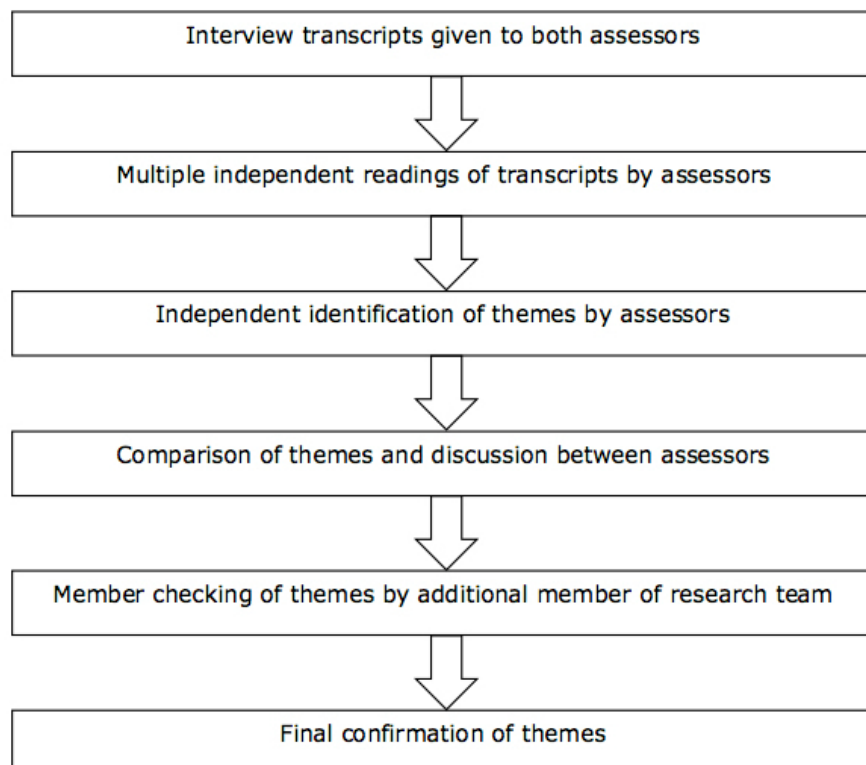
Interview transcripts given to both assessors

Multiple independent readings of transcripts by assessors

Independent identification of themes by assessors

Comparison of themes and discussion between assessors

Member checking of themes by additional member of research team

Final confirmation of themes